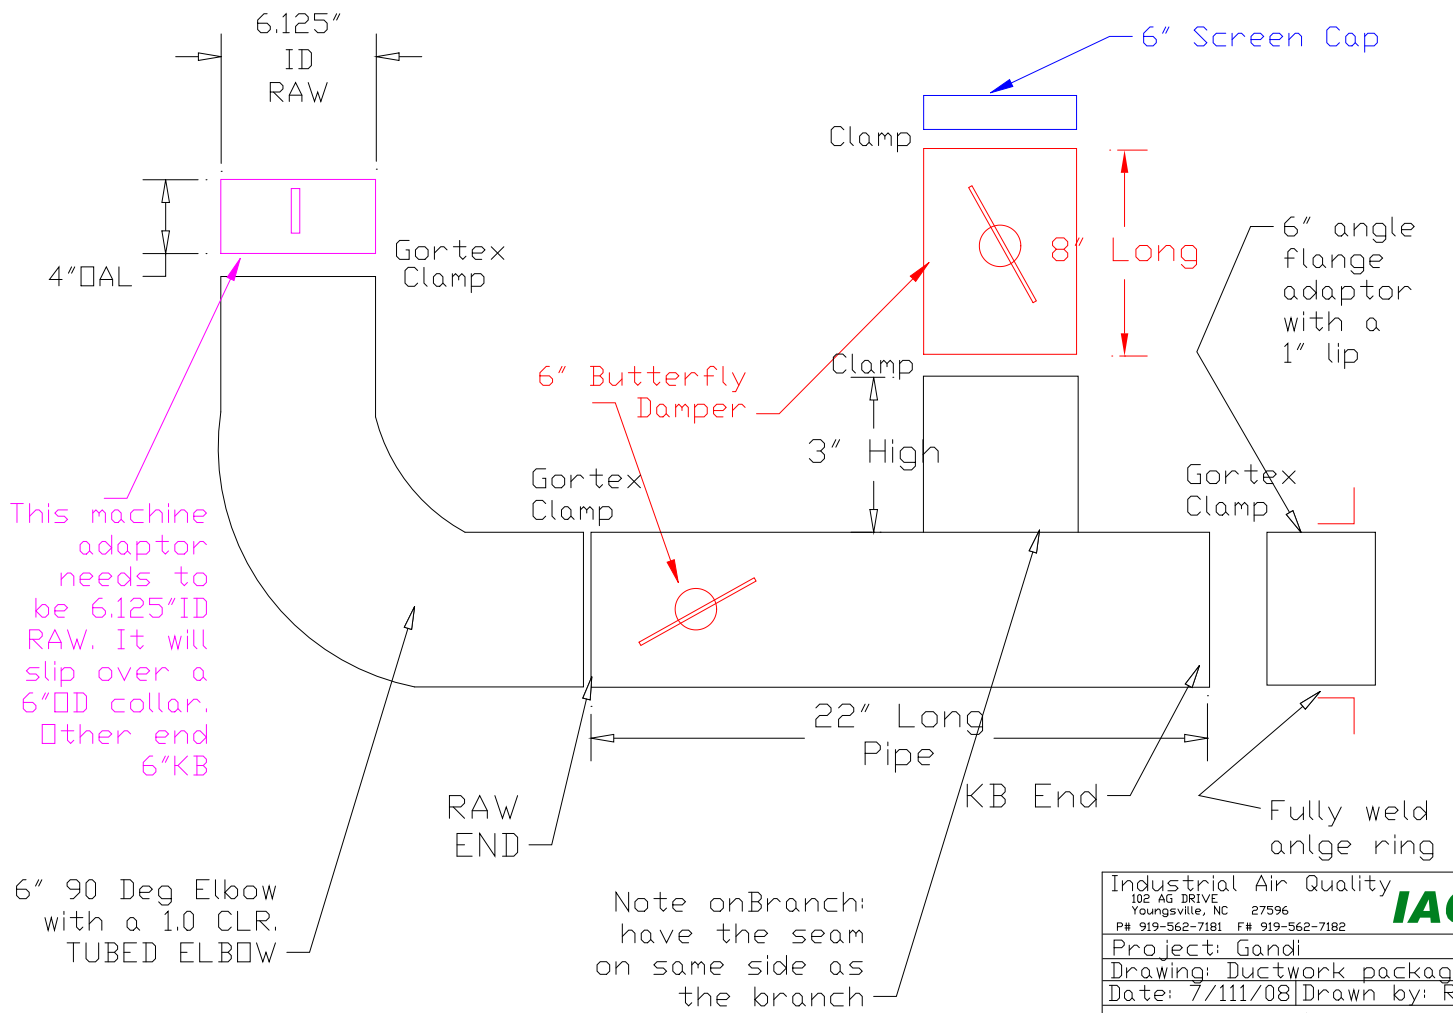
6.125″
ID
RAW

6″ Screen Cap

Clamp

4″OAL

Gortex
Clamp

8″ Long

6″ angle
flange
adaptor
with a
1″ lip

6″ Butterfly
Damper

Clamp

3″ High

Gortex
Clamp

Gortex
Clamp

This machine
adaptor
needs to
be 6.125″ID
RAW. It will
slip over a
6″OD collar.
Other end
6″KB

22″ Long
Pipe

RAW
END

KB End

Fully weld
anlge ring

6″ 90 Deg Elbow
with a 1.0 CLR.
TUBED ELBOW

Note onBranch:
have the seam
on same side as
the branch

Industrial Air Quality
102 AG DRIVE
Youngsville, NC 27596
P# 919-562-7181 F# 919-562-7182
IA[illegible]
Project: Gandi
Drawing: Ductwork packag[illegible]
Date: 7/111/08 Drawn by: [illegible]